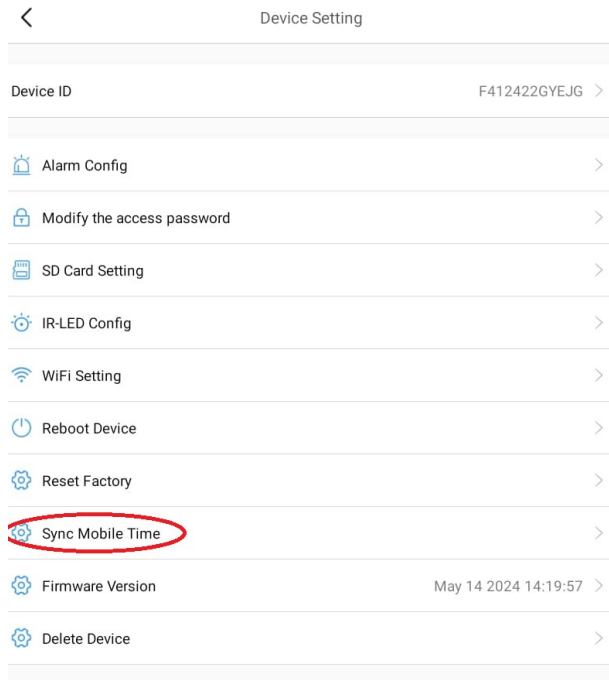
Device Setting

Device ID F412422GYEJG

Alarm Config

Modify the access password

SD Card Setting

IR-LED Config

WiFi Setting

Reboot Device

Reset Factory

Sync Mobile Time

Firmware Version May 14 2024 14:19:57

Delete Device